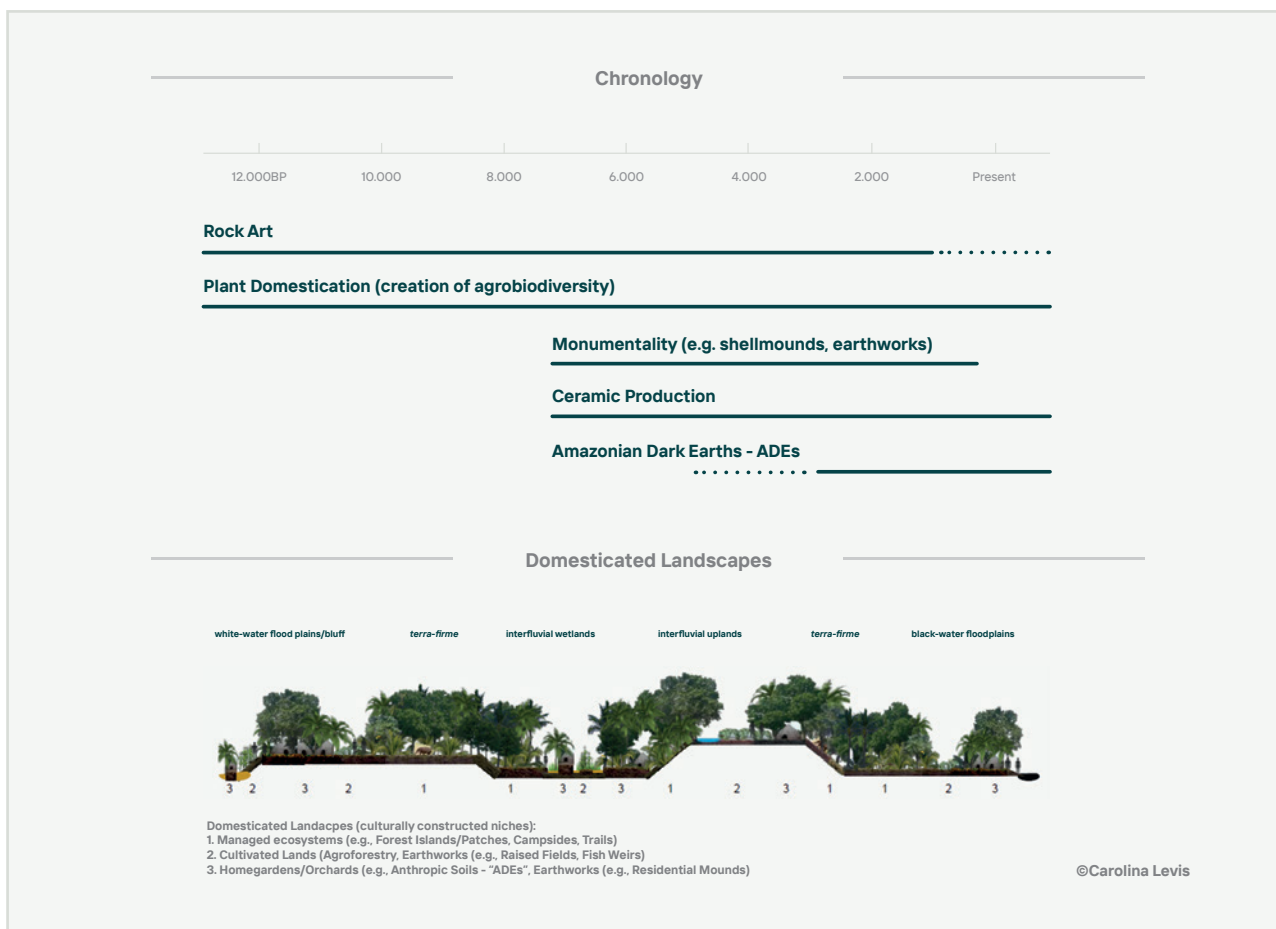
Chronology

12.000BP 10.000 8.000 6.000 4.000 2.000 Present

Rock Art

Plant Domestication (creation of agrobiodiversity)

Monumentality (e.g. shellmounds, earthworks)

Ceramic Production

Amazonian Dark Earths - ADEs

Domesticated Landscapes

white-water flood plains/bluff terra-firme interfluvial wetlands interfluvial uplands terra-firme black-water floodplains

3 2 3 2 1 1 3 2 3 1 2 3 1 1 2 3

Domesticated Landacpes (culturally constructed niches):
1. Managed ecosystems (e.g., Forest Islands/Patches, Campsides, Trails)
2. Cultivated Lands (Agroforestry, Earthworks (e.g., Raised Fields, Fish Weirs)
3. Homegardens/Orchards (e.g., Anthropic Soils - "ADEs", Earthworks (e.g., Residential Mounds)

©Carolina Levis